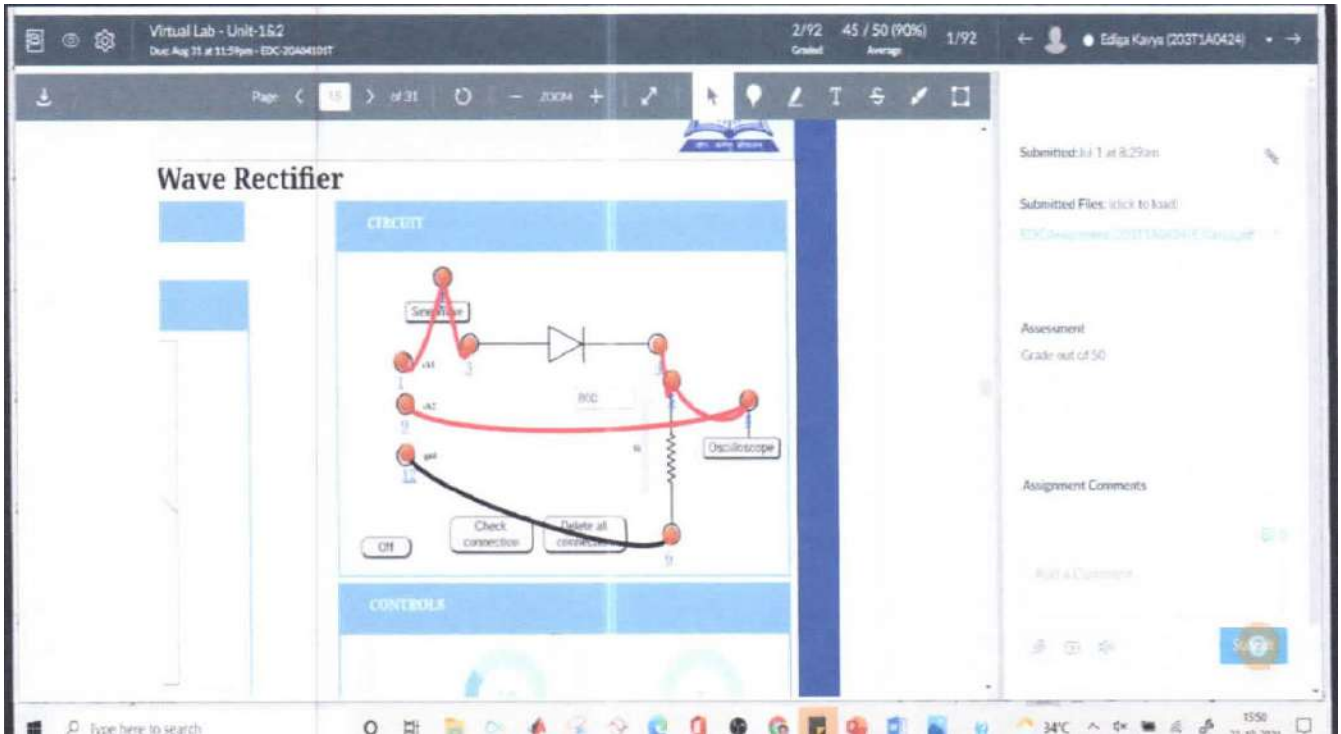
Virtual Lab - Unit-1&2
Due Aug 31 at 11:59pm - EDC-20A04101T

2/92 Graded
45 / 50 (90%) Average
1/92
Ediga Kavya (203T1A0424)

Page 15 of 31
ZOOM

Wave Rectifier

CIRCUIT

Sine Wave
ch1
1
3
ch2
2
gnd
11
Oscilloscope
Check connection
Delete all connections
Off
9

CONTROLS

Submitted: Jul 1 at 8:29am
Submitted Files: (click to load)
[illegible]

Assessment
Grade out of 50

Assignment Comments
Add a Comment
Submit

Type here to search
34°C
15:50